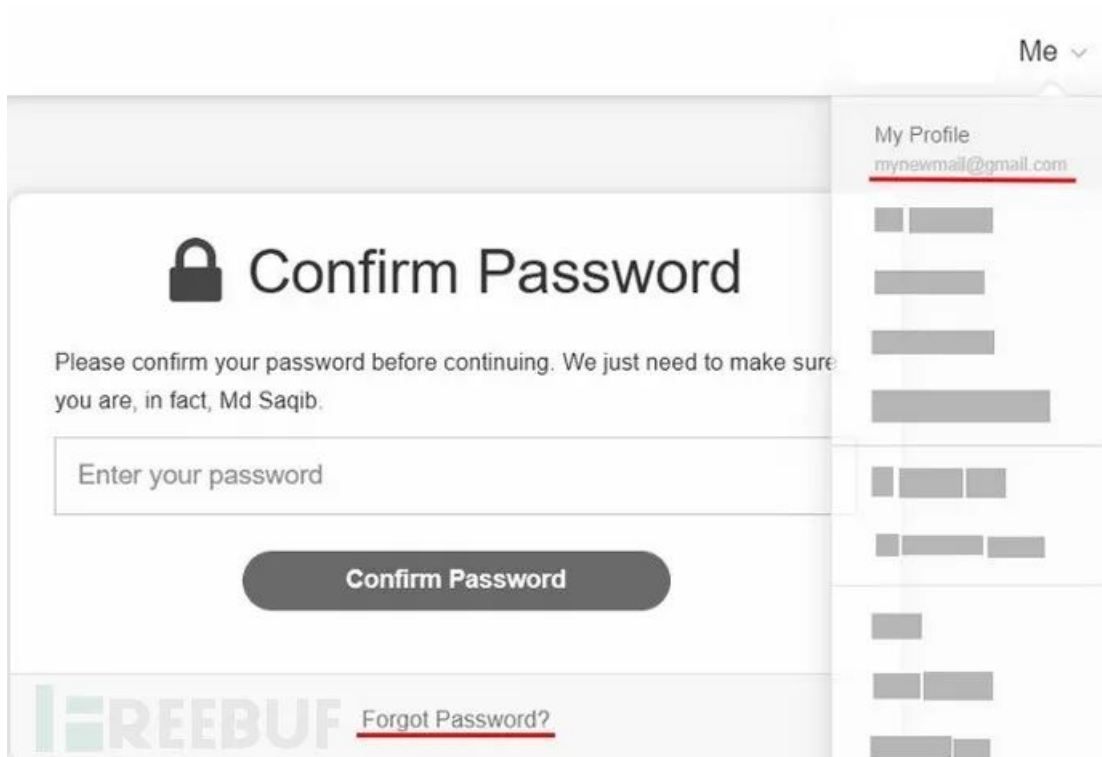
Me

My Profile
mynewmail@gmail.com

Confirm Password

Please confirm your password before continuing. We just need to make sure you are, in fact, Md Saqib.

Enter your password

Confirm Password

FREEBUF

Forgot Password?